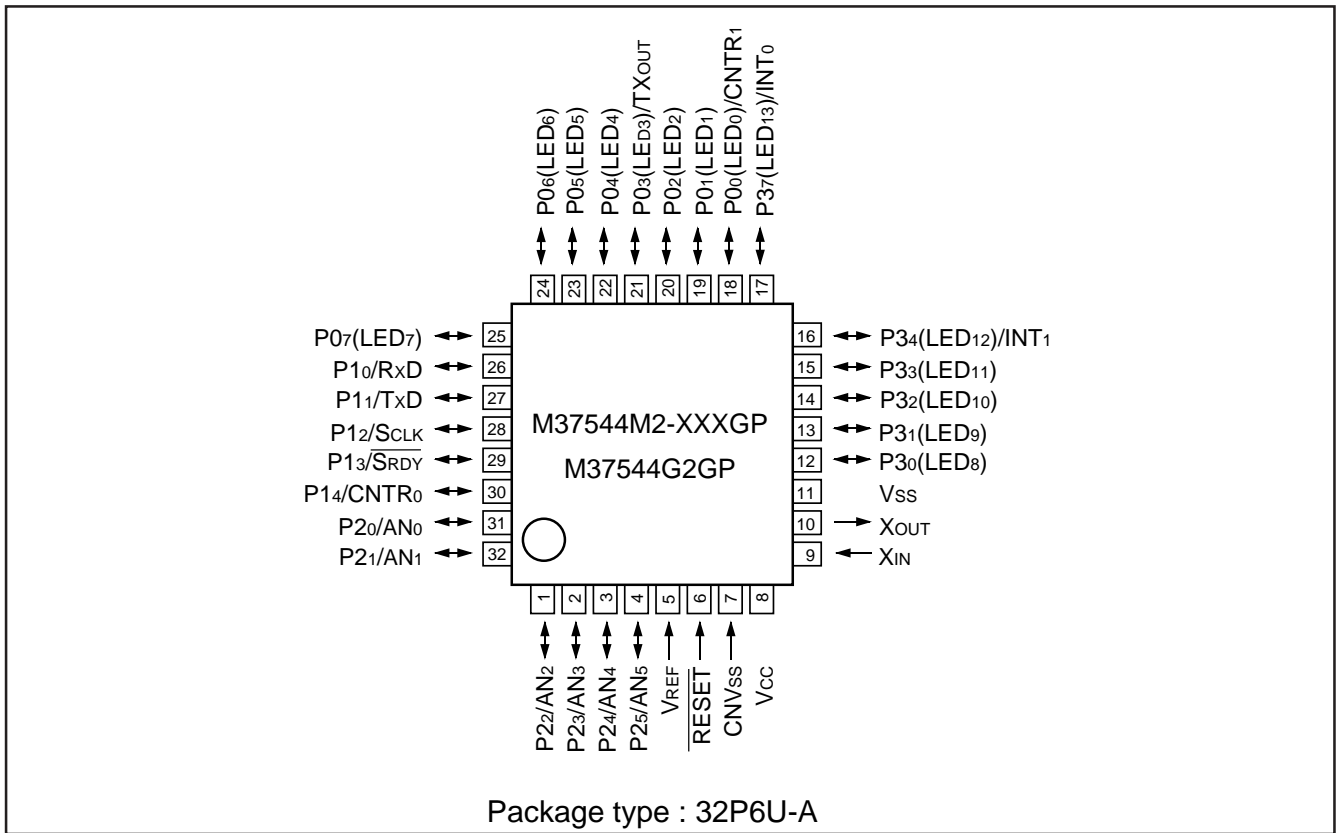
$P0_6(LED_6)$
$P0_5(LED_5)$
$P0_4(LED_4)$
$P0_3(LED_3)/TX_{OUT}$
$P0_2(LED_2)$
$P0_1(LED_1)$
$P0_0(LED_0)/CNTR_1$
$P3_7(LED_{13})/INT_0$

24 23 22 21 20 19 18 17

$P0_7(LED_7)$ 25
$P1_0/RxD$ 26
$P1_1/TxD$ 27
$P1_2/S_{CLK}$ 28
$P1_3/\overline{S_{RDY}}$ 29
$P1_4/CNTR_0$ 30
$P2_0/AN_0$ 31
$P2_1/AN_1$ 32

M37544M2-XXXGP
M37544G2GP

16 $P3_4(LED_{12})/INT_1$
15 $P3_3(LED_{11})$
14 $P3_2(LED_{10})$
13 $P3_1(LED_9)$
12 $P3_0(LED_8)$
11 $V_{SS}$
10 $X_{OUT}$
9 $X_{IN}$

1 2 3 4 5 6 7 8

$P2_2/AN_2$
$P2_3/AN_3$
$P2_4/AN_4$
$P2_5/AN_5$
$V_{REF}$
$\overline{RESET}$
$CNV_{SS}$
$V_{CC}$

Package type : 32P6U-A